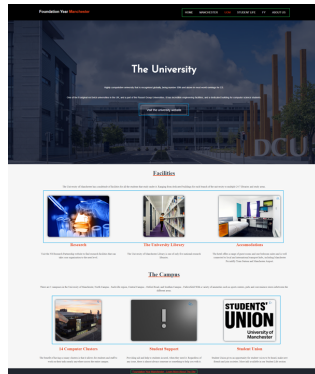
Foundation Year Manchester

HOME | MANCHESTER | UNIS | STUDENT LIFE | FY | ABOUT US

The University

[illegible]

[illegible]

Visit the university website

Facilities

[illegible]

Research

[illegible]

The University Library

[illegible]

Accommodation

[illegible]

The Campus

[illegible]

All Campuses Choices

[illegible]

Student Support

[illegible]

STUDENTS' UNION
University of Manchester

Student Union

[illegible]